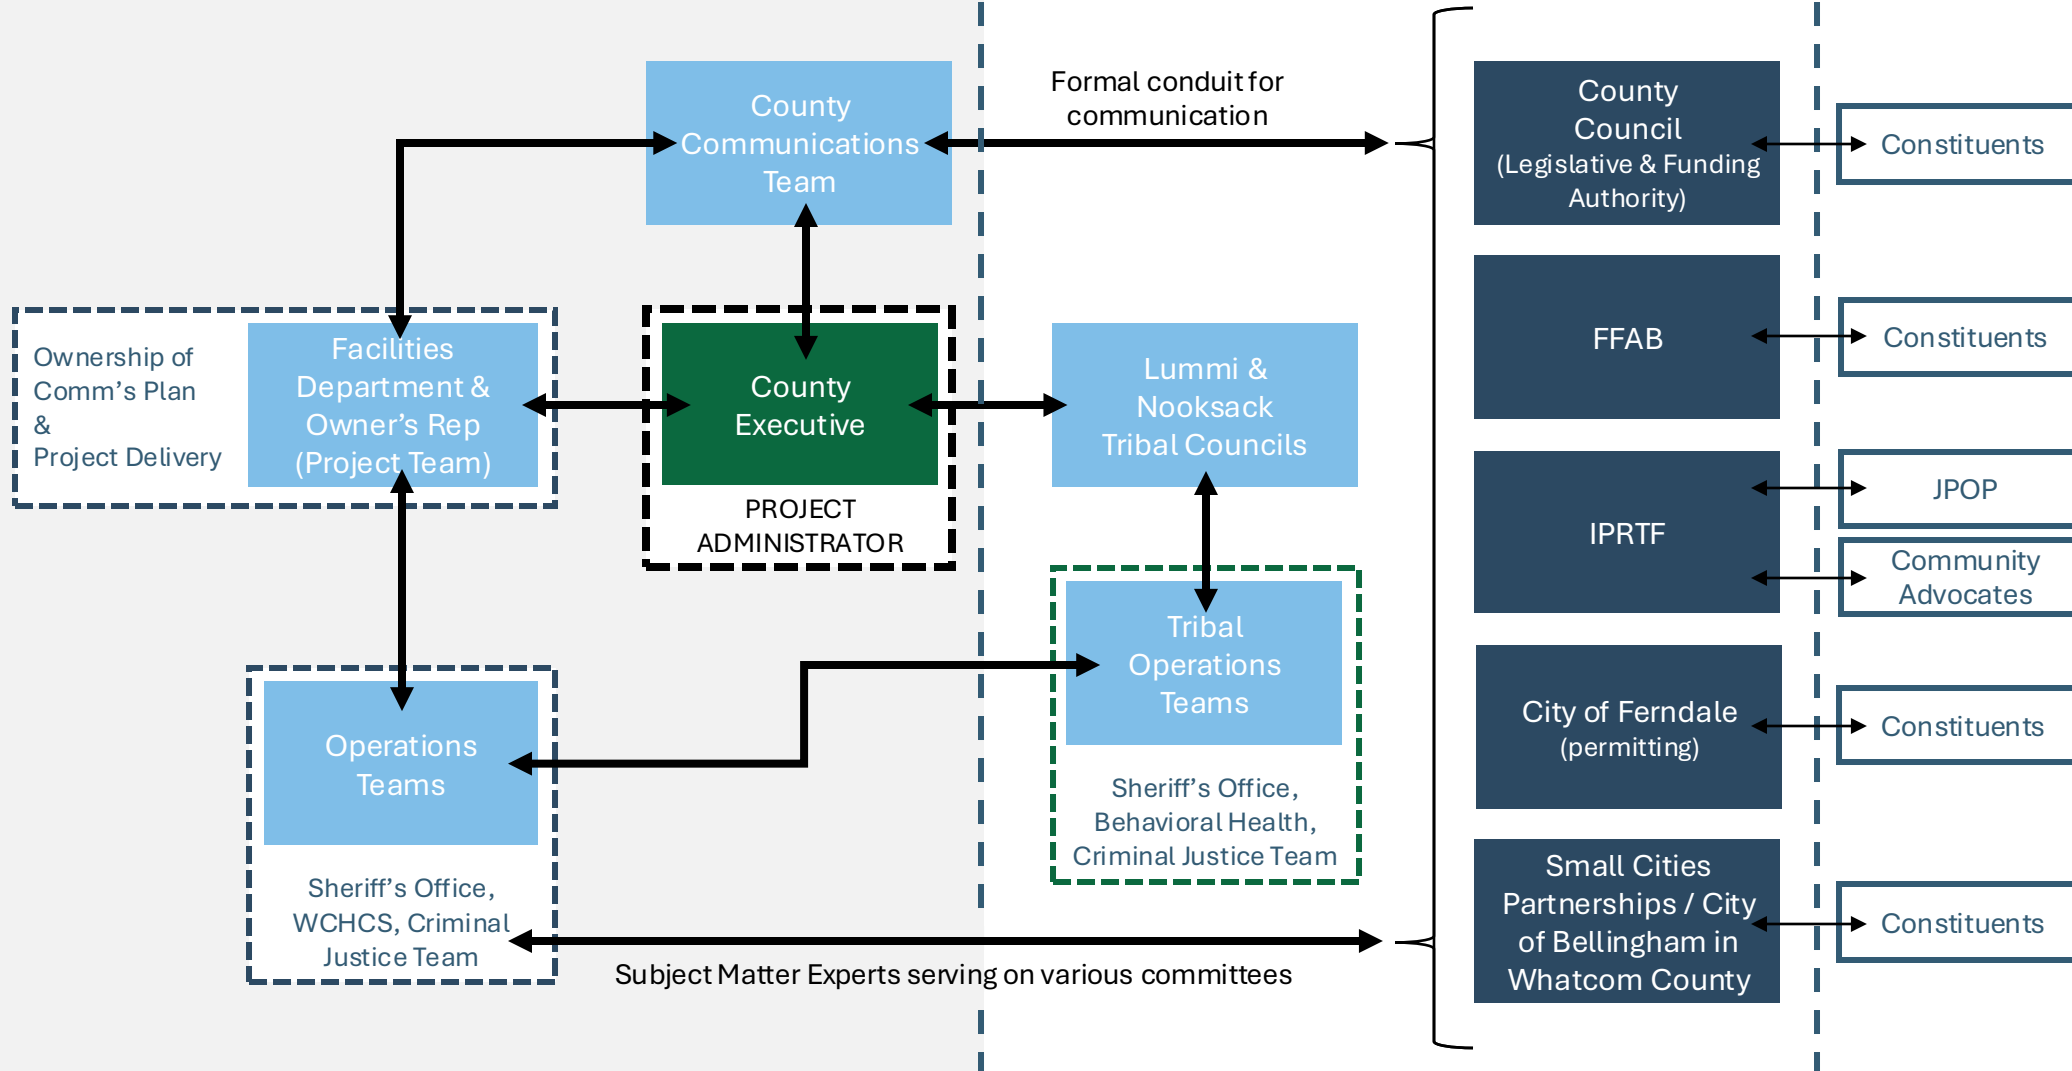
County Communications Team

Formal conduit for communication

County Council (Legislative & Funding Authority)

Constituents

Ownership of Comm's Plan & Project Delivery

Facilities Department & Owner's Rep (Project Team)

County Executive

PROJECT ADMINISTRATOR

Lummi & Nooksack Tribal Councils

FFAB

Constituents

IPRTF

JPOP

Community Advocates

Tribal Operations Teams

Sheriff's Office, Behavioral Health, Criminal Justice Team

Operations Teams

Sheriff's Office, WCHCS, Criminal Justice Team

City of Ferndale (permitting)

Constituents

Small Cities Partnerships / City of Bellingham in Whatcom County

Constituents

Subject Matter Experts serving on various committees